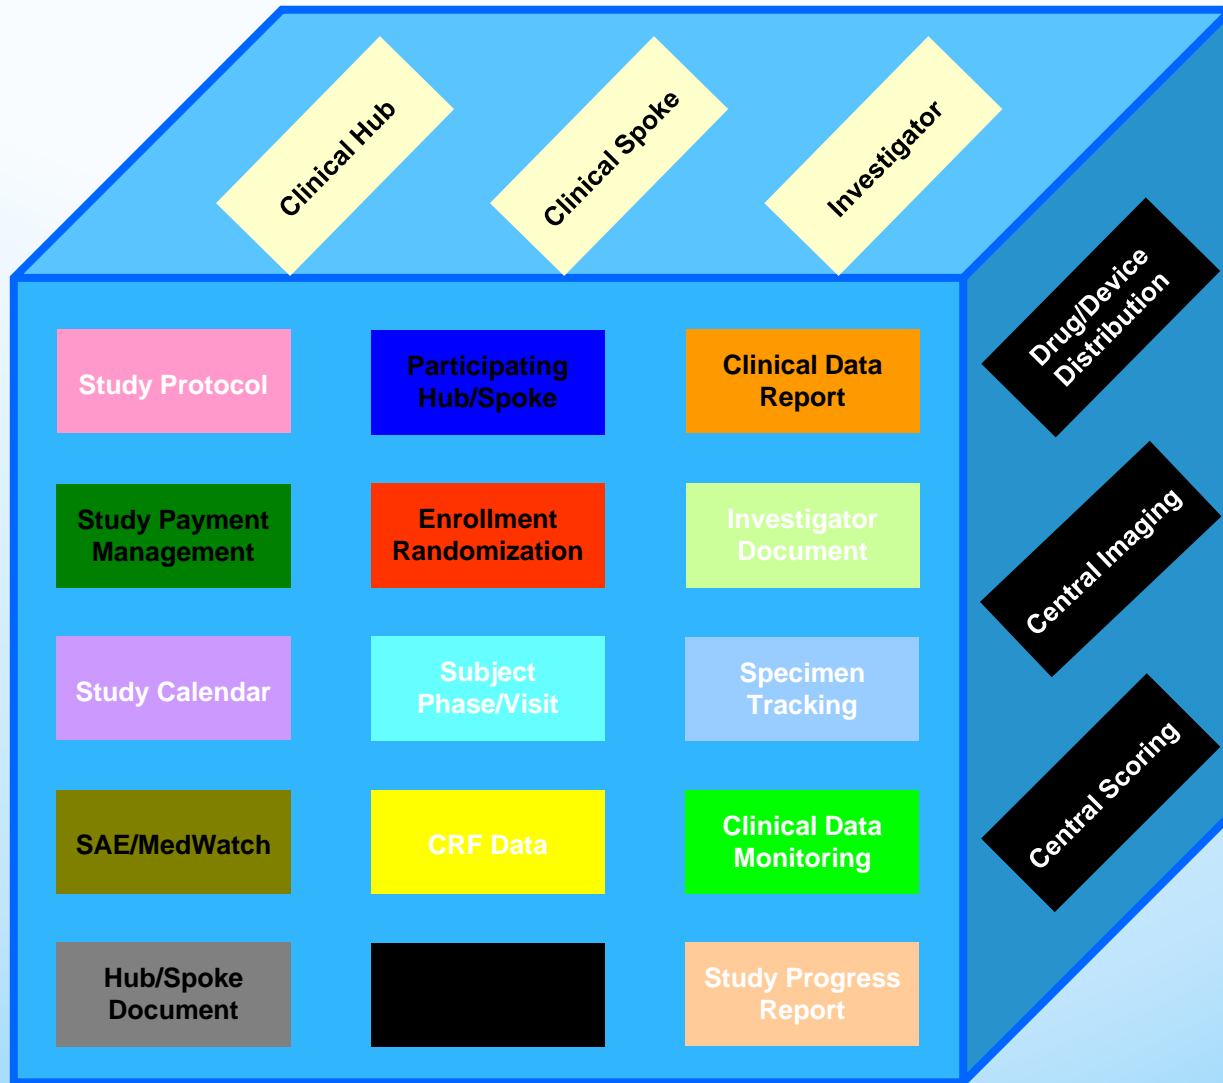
Clinical Hub

Clinical Spoke

Investigator

Drug/Device Distribution

Central Imaging

Central Scoring

Study Protocol

Participating Hub/Spoke

Clinical Data Report

Study Payment Management

Enrollment Randomization

Investigator Document

Study Calendar

Subject Phase/Visit

Specimen Tracking

SAE/MedWatch

CRF Data

Clinical Data Monitoring

Hub/Spoke Document

Study Progress Report